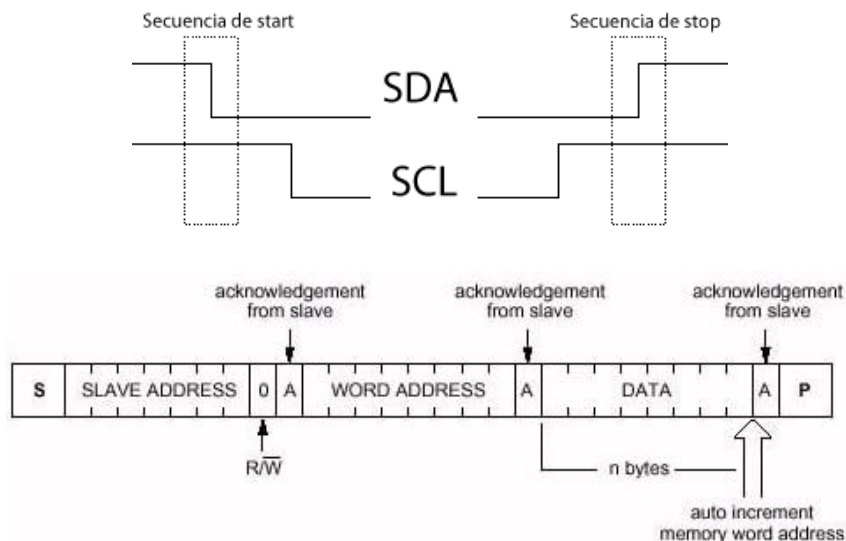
Secuencia de start

Secuencia de stop

SDA

SCL

acknowledgement from slave

acknowledgement from slave

acknowledgement from slave

| S | SLAVE ADDRESS | 0 | A | WORD ADDRESS | A | DATA | A | P |
|---|---|---|---|---|---|---|---|---|

$R/\overline{W}$

n bytes

auto increment memory word address